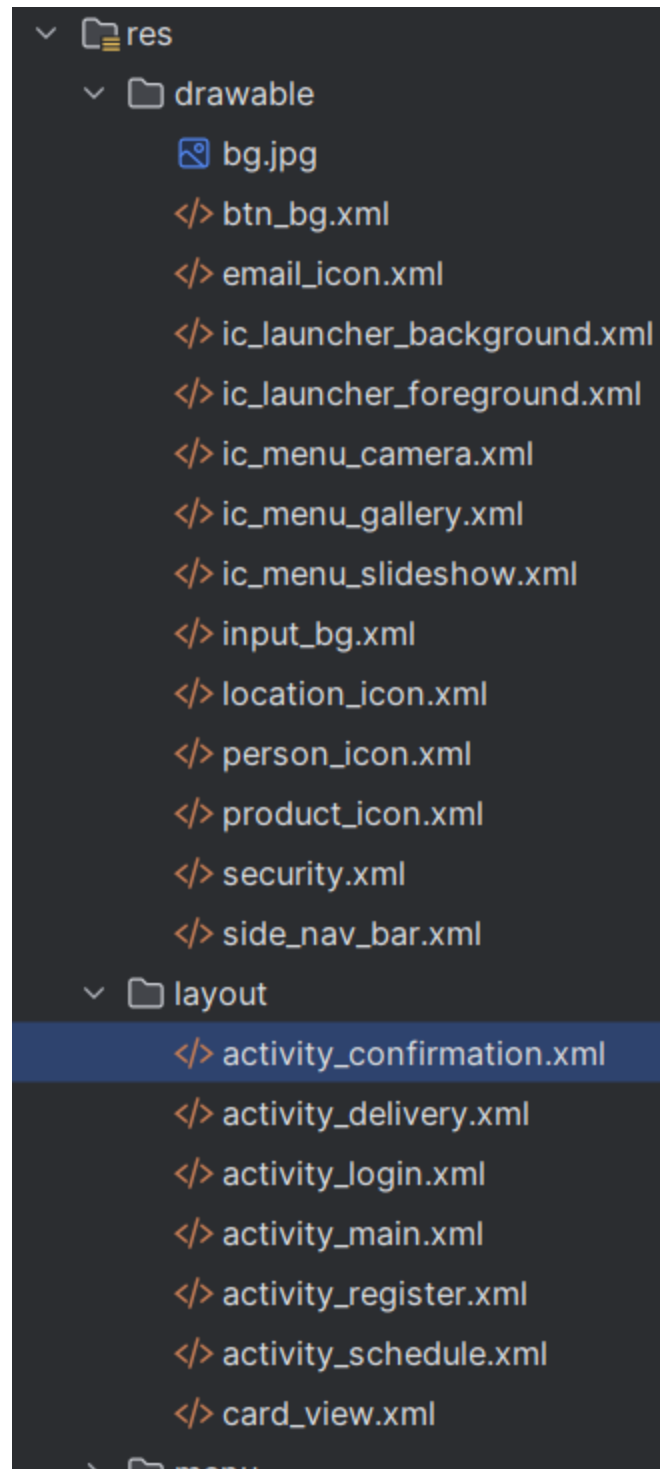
res
drawable
bg.jpg
</> btn_bg.xml
</> email_icon.xml
</> ic_launcher_background.xml
</> ic_launcher_foreground.xml
</> ic_menu_camera.xml
</> ic_menu_gallery.xml
</> ic_menu_slideshow.xml
</> input_bg.xml
</> location_icon.xml
</> person_icon.xml
</> product_icon.xml
</> security.xml
</> side_nav_bar.xml
layout
</> activity_confirmation.xml
</> activity_delivery.xml
</> activity_login.xml
</> activity_main.xml
</> activity_register.xml
</> activity_schedule.xml
</> card_view.xml
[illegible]